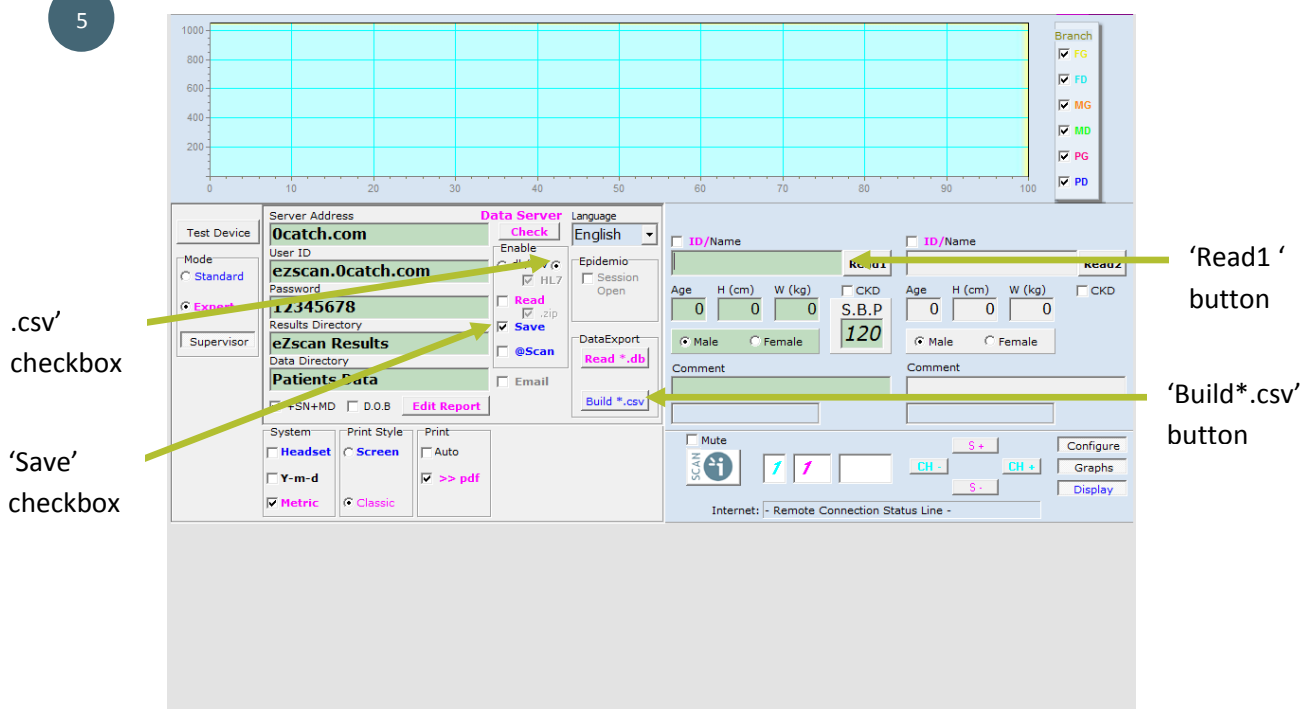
5

1000
800
600
400
200
0 10 20 30 40 50 60 70 80 90 100

Branch
FG
FD
MG
MD
PG
PD

Test Device
Mode
Standard
Expert
Supervisor

Server Address
0catch.com
Data Server
Check
Language
English
User ID
ezscan.0catch.com
Password
12345678
Results Directory
eZscan Results
Data Directory
Patients Data
+SN+MD D.O.B Edit Report

Enable
HL7
Read
.zip
Save
@Scan
Email

Epidemio
Session Open

DataExport
Read *.db
Build *.csv

System
Headset
Y-m-d
Metric
Print Style
Screen
Classic
Print
Auto
>> pdf

ID/Name
Read1
ID/Name
Read2
Age H (cm) W (kg) CKD
0 0 0
S.B.P
120
Age H (cm) W (kg) CKD
0 0 0
Male Female
Male Female
Comment
Comment

Mute
SCAN
1 1
S +
CH - CH +
S -
Configure
Graphs
Display
Internet: - Remote Connection Status Line -

.csv' checkbox

'Save' checkbox

'Read1 ' button

'Build*.csv' button